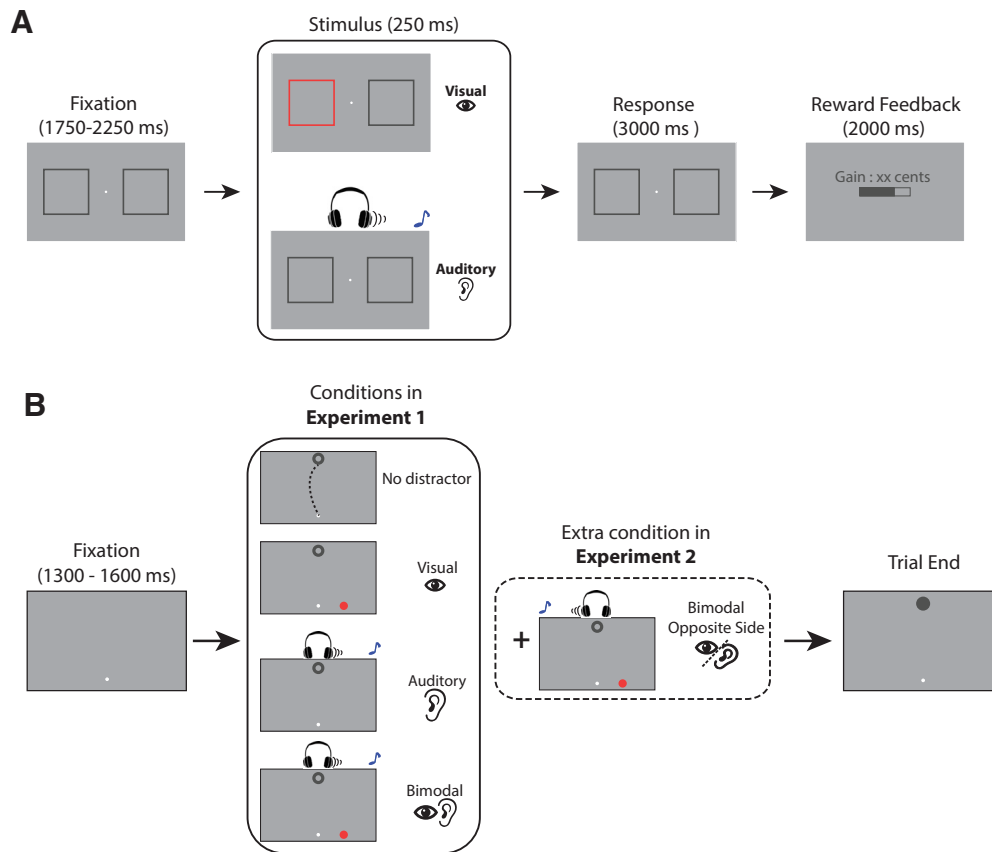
A

Fixation
(1750-2250 ms)

Stimulus (250 ms)

Visual

Auditory

Response
(3000 ms )

Reward Feedback
(2000 ms)

Gain : xx cents

B

Fixation
(1300 - 1600 ms)

Conditions in
**Experiment 1**

No distractor

Visual

Auditory

Bimodal

Extra condition in
**Experiment 2**

+

Bimodal
Opposite Side

Trial End